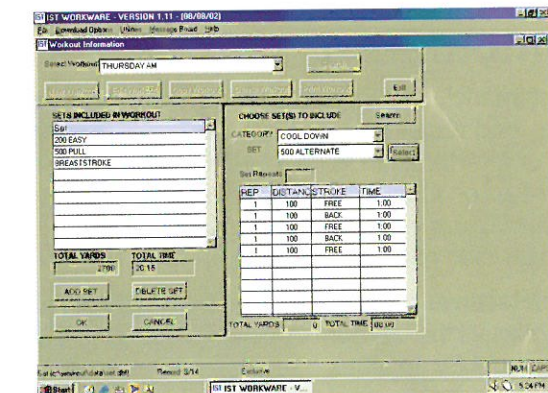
IST WORKWARE - VERSION 1.11 - [08/08/02]
File Download Options Utilities Message Board Help
Workout Information
Select Workout THURSDAY AM
Exit
SETS INCLUDED IN WORKOUT
Set
200 EASY
500 PULL
BREASTSTROKE
TOTAL YARDS 2700
TOTAL TIME 20:15
ADD SET
DELETE SET
OK
CANCEL
CHOOSE SET(S) TO INCLUDE
Search
CATEGORY COOL DOWN
SET 500 ALTERNATE
Select
Set Repeats

| REP | DISTANCE | STROKE | TIME |
|---|---|---|---|
| 1 | 100 | FREE | 1:00 |
| 1 | 100 | BACK | 1:00 |
| 1 | 100 | FREE | 1:00 |
| 1 | 100 | BACK | 1:00 |
| 1 | 100 | FREE | 1:00 |

TOTAL YARDS 0 TOTAL TIME 00:00
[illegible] Record: 3/14 Exclusive
NUM
Start IST WORKWARE - V...
5:34 PM